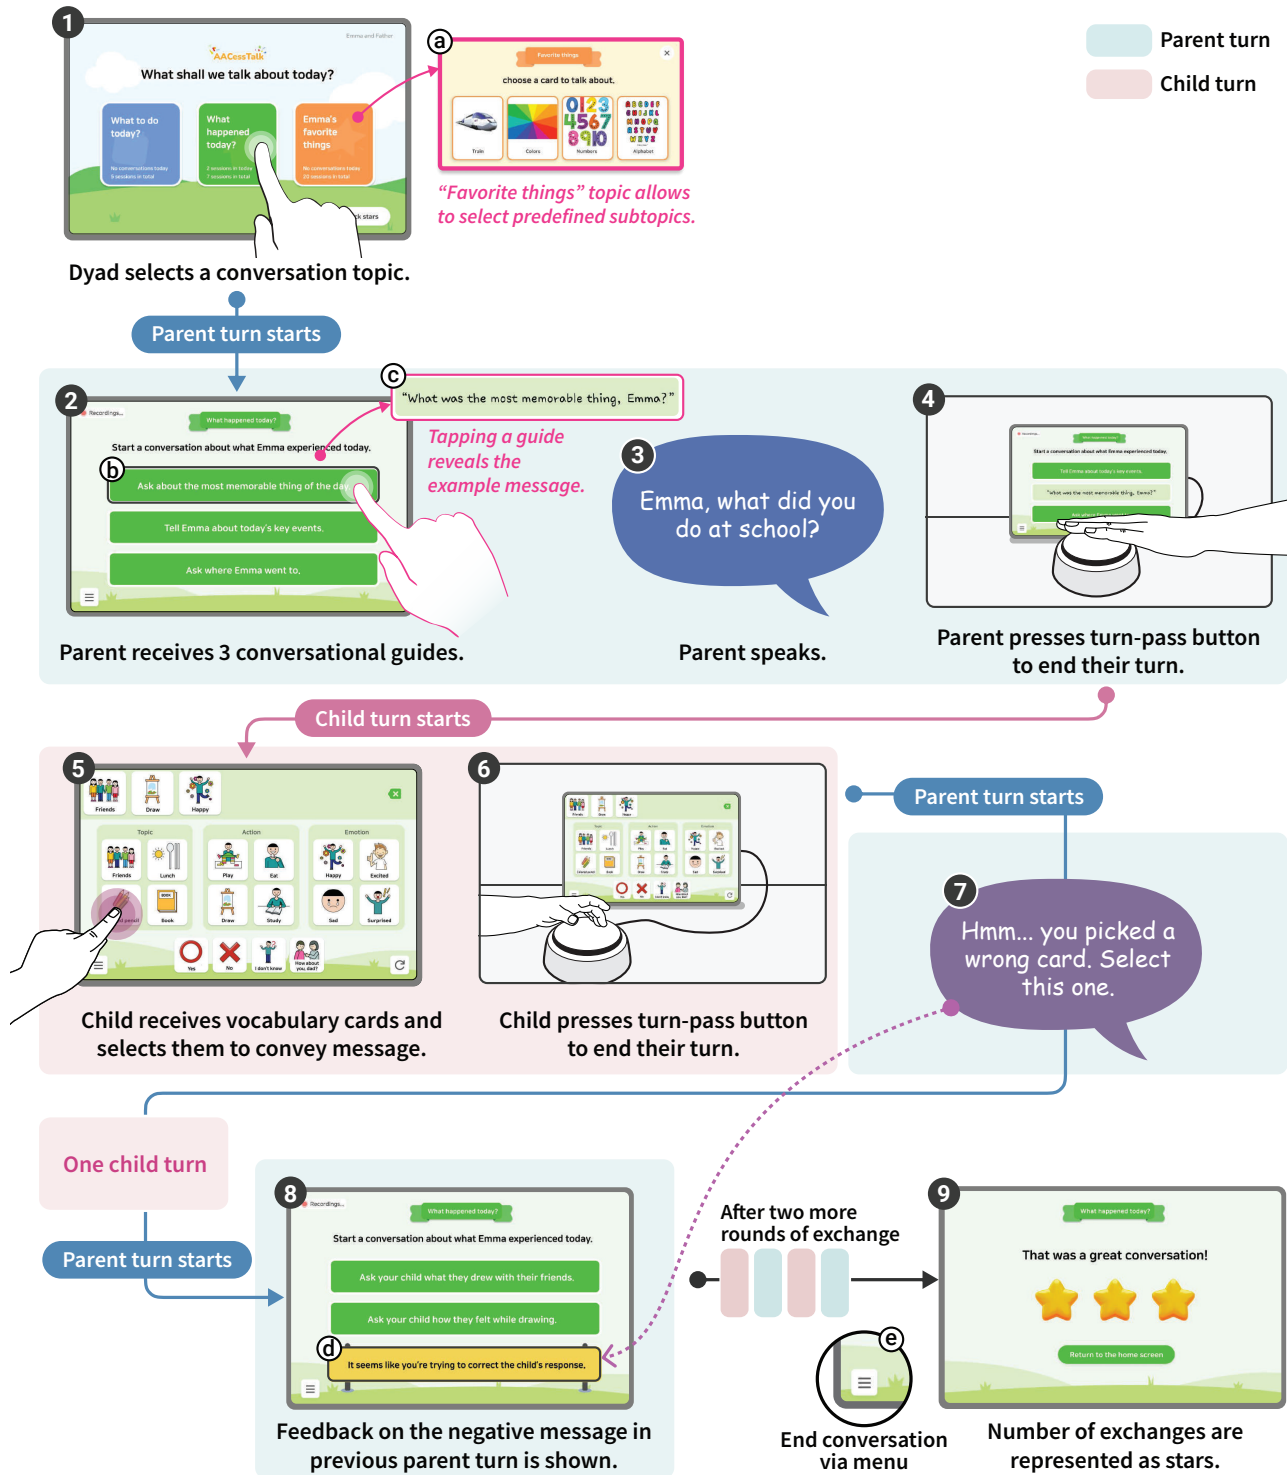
Parent turn
Child turn

1
Emma and Father
AACessTalk
What shall we talk about today?
What to do today?
No conversations today
5 sessions in total
What happened today?
2 sessions in today
7 sessions in total
Emma's favorite things
No conversations today
20 sessions in total
k stars
Dyad selects a conversation topic.

a
Favorite things
choose a card to talk about.
Train
Colors
Numbers
Alphabet
"Favorite things" topic allows to select predefined subtopics.

Parent turn starts

2
Recordings...
What happened today?
Start a conversation about what Emma experienced today.
b
Ask about the most memorable thing of the day.
Tell Emma about today's key events.
Ask where Emma went to.
Parent receives 3 conversational guides.

c
"What was the most memorable thing, Emma?"
Tapping a guide reveals the example message.

3
Emma, what did you do at school?
Parent speaks.

4
Parent presses turn-pass button to end their turn.

Child turn starts

5
Friends
Draw
Happy
Topic
Action
Emotion
Friends
Lunch
Play
Eat
Happy
Excited
Book
Draw
Study
Sad
Surprised
Yes
No
I don't know
How about you dad?
Child receives vocabulary cards and selects them to convey message.

6
Child presses turn-pass button to end their turn.

Parent turn starts

7
Hmm... you picked a wrong card. Select this one.

One child turn

Parent turn starts

8
Recordings...
What happened today?
Start a conversation about what Emma experienced today.
Ask your child what they drew with their friends.
Ask your child how they felt while drawing.
d
It seems like you're trying to correct the child's response.
Feedback on the negative message in previous parent turn is shown.

After two more rounds of exchange

e
End conversation via menu

9
What happened today?
That was a great conversation!
Return to the home screen
Number of exchanges are represented as stars.